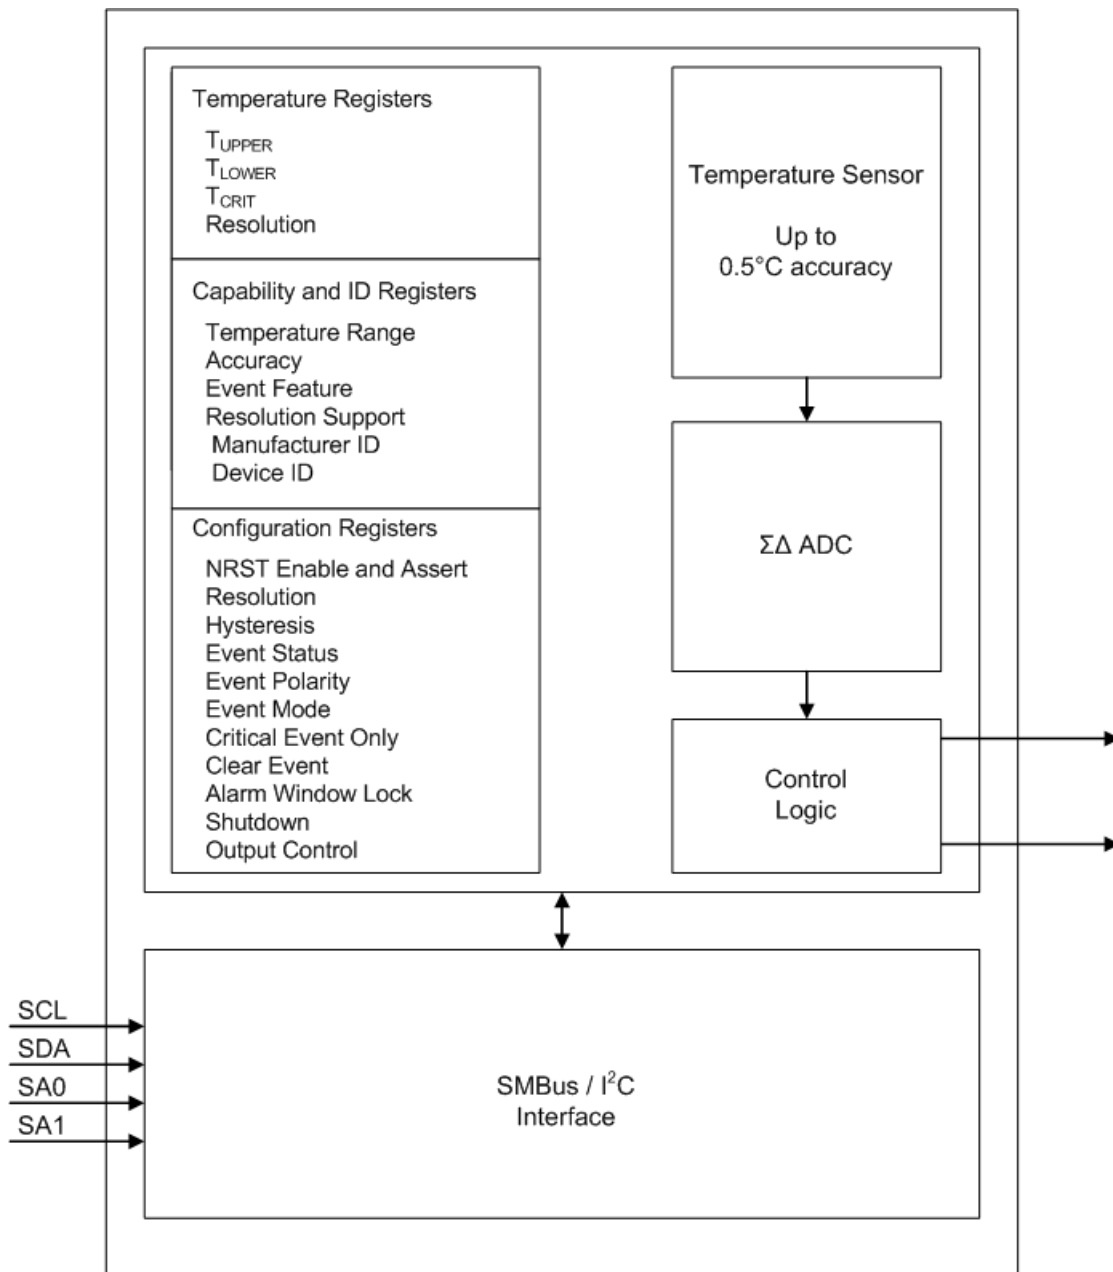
Temperature Registers

$T_{UPPER}$
$T_{LOWER}$
$T_{CRIT}$
Resolution

Capability and ID Registers

Temperature Range
Accuracy
Event Feature
Resolution Support
Manufacturer ID
Device ID

Configuration Registers

NRST Enable and Assert
Resolution
Hysteresis
Event Status
Event Polarity
Event Mode
Critical Event Only
Clear Event
Alarm Window Lock
Shutdown
Output Control

Temperature Sensor

Up to
0.5°C accuracy

ΣΔ ADC

Control
Logic

SCL
SDA
SA0
SA1

SMBus / $I^2C$
Interface